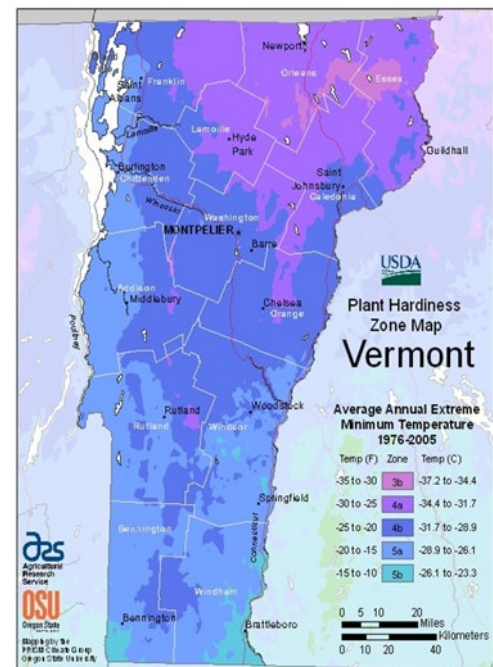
Newport
Orleans
Essex
Saint Albans
Franklin
Lamoille
Hyde Park
Lamoille
Guildhall
Burlington
Chittenden
Saint Johnsbury
Caledonia
Winooski
Washington
MONTPELIER
Barre
Addison
Middlebury
Chelsea
Orange
USDA
Plant Hardiness Zone Map
Vermont
Rutland
Rutland
Woodstock
Windsor
Average Annual Extreme Minimum Temperature 1976-2005

| Temp (F) | Zone | Temp (C) |
|---|---|---|
| -35 to -30 | 3b | -37.2 to -34.4 |
| -30 to -25 | 4a | -34.4 to -31.7 |
| -25 to -20 | 4b | -31.7 to -28.9 |
| -20 to -15 | 5a | -28.9 to -26.1 |
| -15 to -10 | 5b | -26.1 to -23.3 |

Springfield
Bennington
Connecticut
Windham
Bennington
Brattleboro
ars Agricultural Research Service
OSU Oregon State University
Mapping by the PRISM Climate Group Oregon State University
0 5 10 20 Miles
0 10 20 40 Kilometers